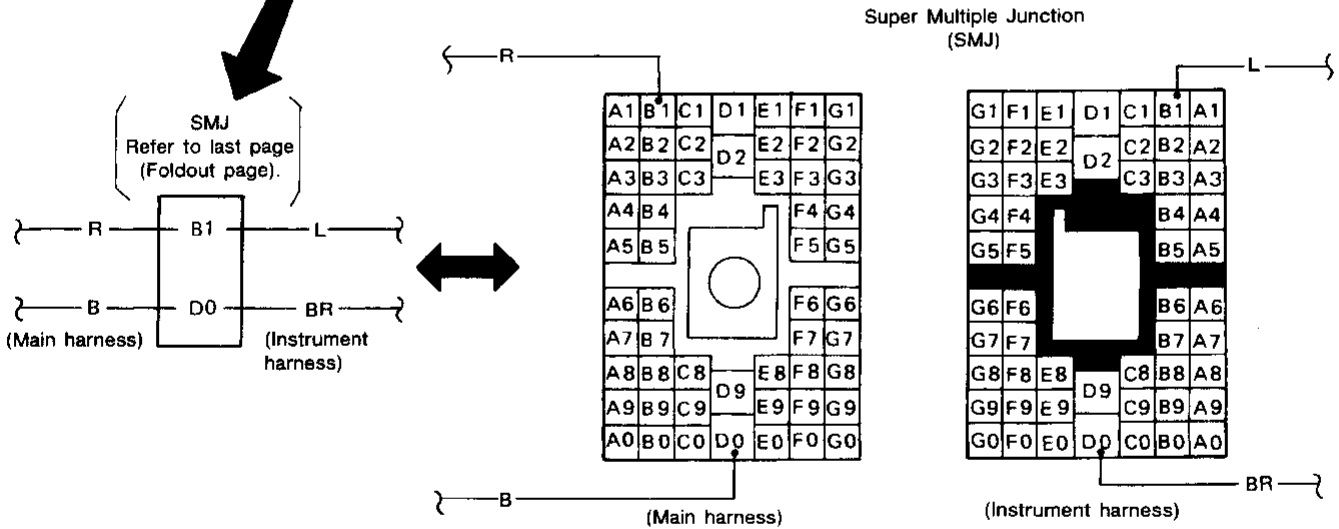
SMJ
Refer to last page
(Foldout page).

R
B1
L
B
D0
BR
(Main harness)
(Instrument harness)

Super Multiple Junction
(SMJ)

R

| A1 | B1 | C1 | D1 | E1 | F1 | G1 |
|---|---|---|---|---|---|---|
| A2 | B2 | C2 | D2 | E2 | F2 | G2 |
| A3 | B3 | C3 | | E3 | F3 | G3 |
| A4 | B4 | | | | F4 | G4 |
| A5 | B5 | | | | F5 | G5 |
| A6 | B6 | | | | F6 | G6 |
| A7 | B7 | | | | F7 | G7 |
| A8 | B8 | C8 | D9 | E8 | F8 | G8 |
| A9 | B9 | C9 | | E9 | F9 | G9 |
| A0 | B0 | C0 | D0 | E0 | F0 | G0 |

B
(Main harness)

L

| G1 | F1 | E1 | D1 | C1 | B1 | A1 |
|---|---|---|---|---|---|---|
| G2 | F2 | E2 | D2 | C2 | B2 | A2 |
| G3 | F3 | E3 | | C3 | B3 | A3 |
| G4 | F4 | | | | B4 | A4 |
| G5 | F5 | | | | B5 | A5 |
| G6 | F6 | | | | B6 | A6 |
| G7 | F7 | | | | B7 | A7 |
| G8 | F8 | E8 | D9 | C8 | B8 | A8 |
| G9 | F9 | E9 | | C9 | B9 | A9 |
| G0 | F0 | E0 | D0 | C0 | B0 | A0 |

BR
(Instrument harness)